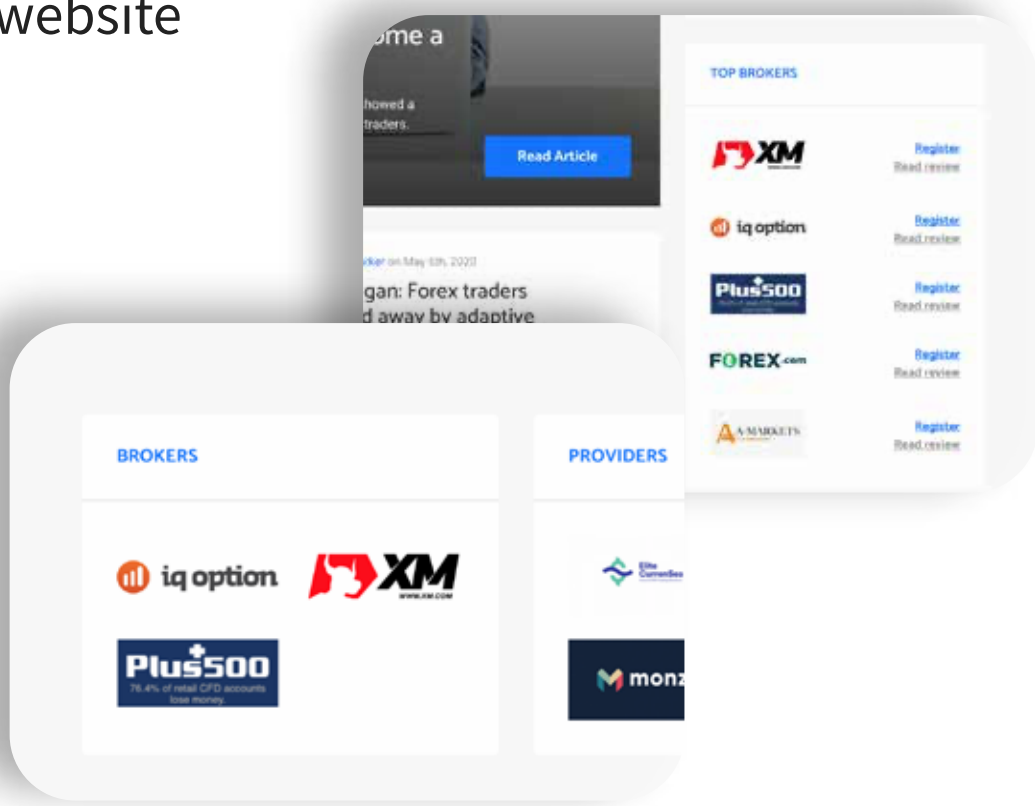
website

ome a

howed a
traders.

Read Article

ker on May 6th, 2020

gan: Forex traders
d away by adaptive

TOP BROKERS

XM
Register
Read review

iq option
Register
Read review

Plus500
Register
Read review

FOREX.com
Register
Read review

A-MARKETS
Register
Read review

BROKERS

iq option

XM
WWW.XM.COM

Plus500
76.4% of retail CFD accounts lose money.

PROVIDERS

Elite Currensea

monz